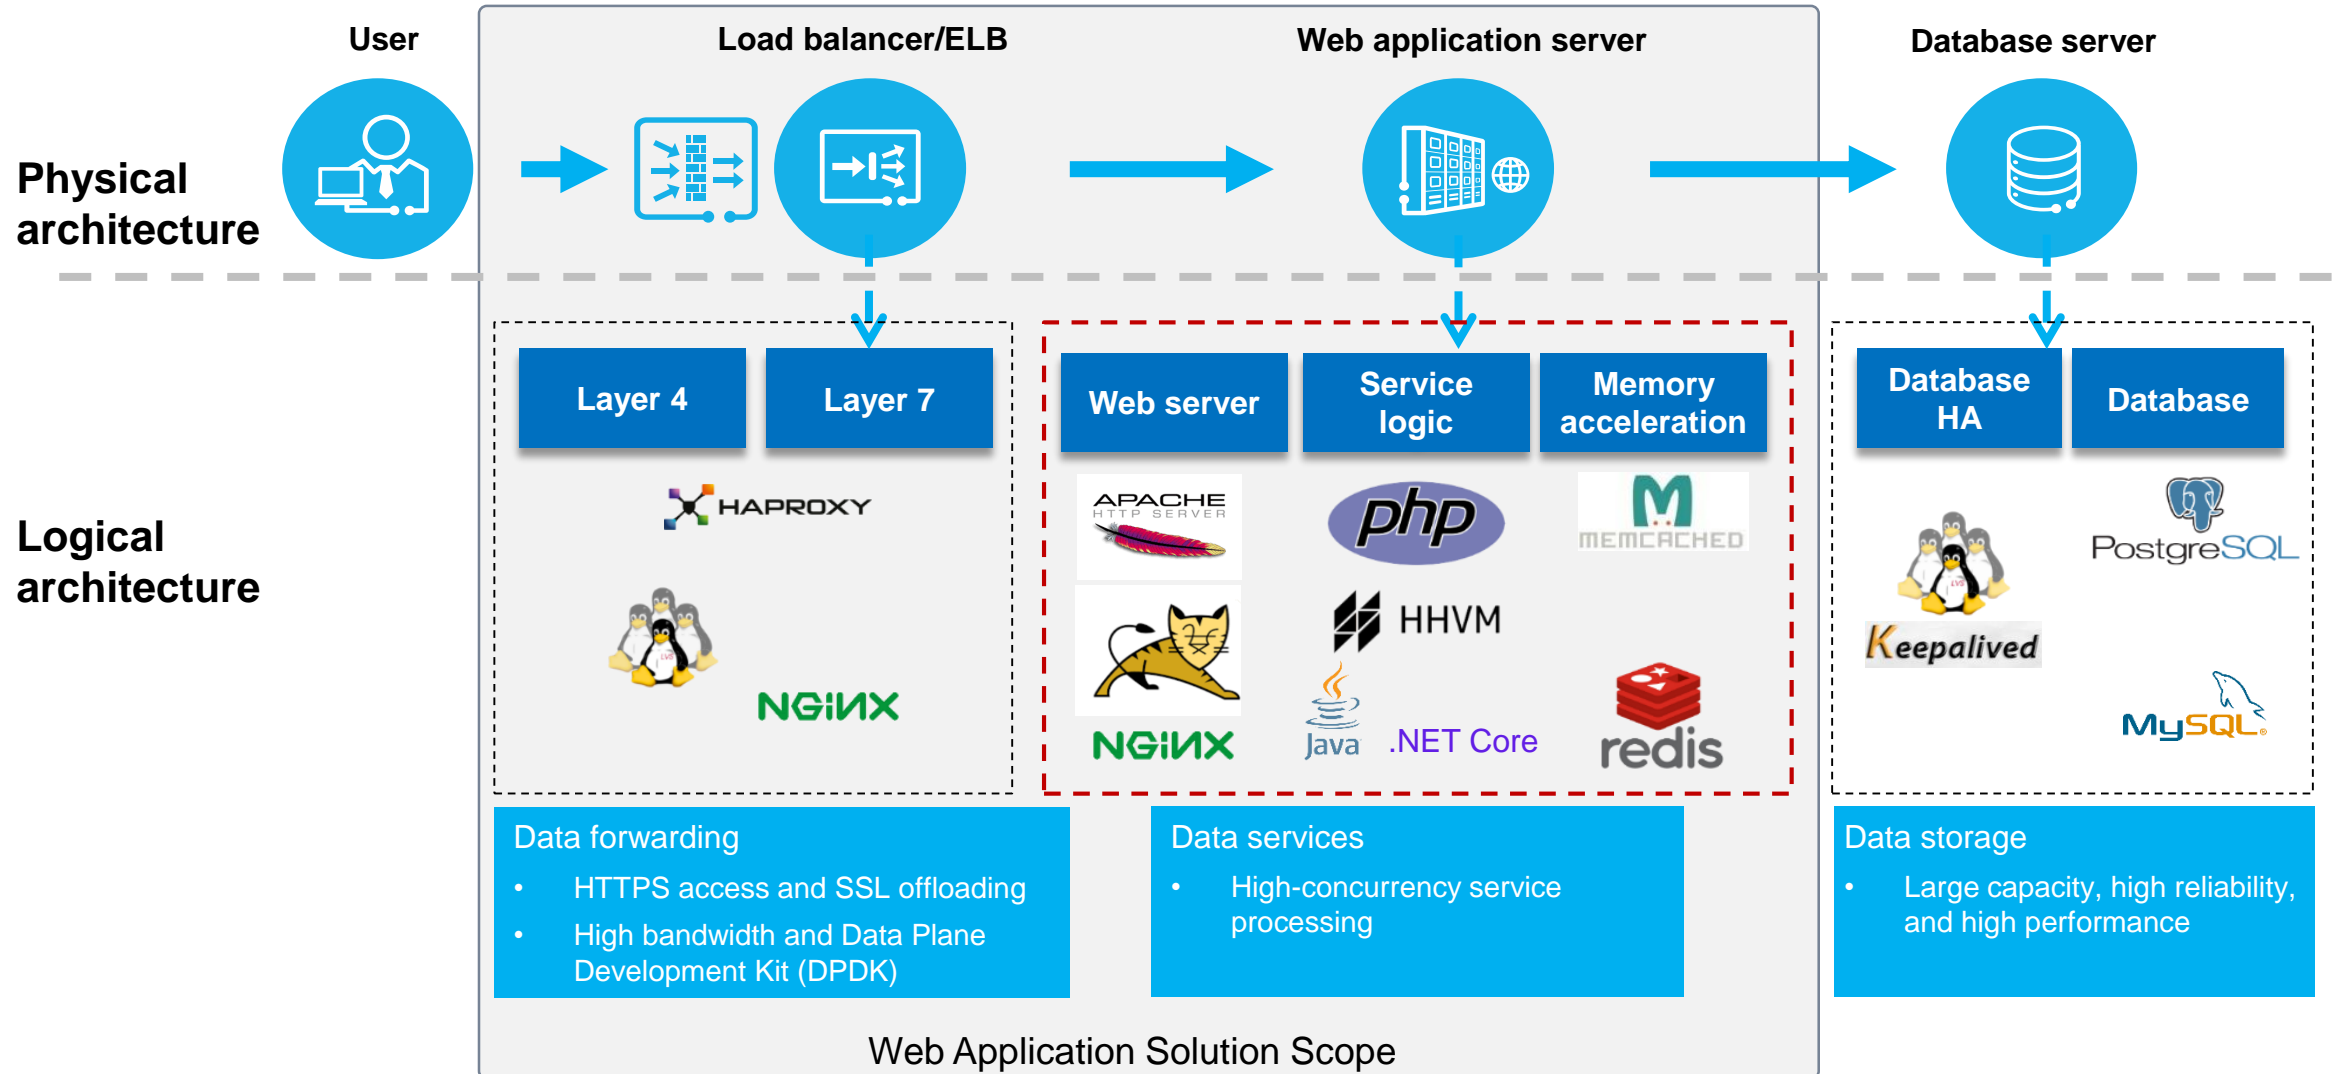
User

Load balancer/ELB

Web application server

Database server

Physical architecture

Logical architecture

Layer 4

Layer 7

HAPROXY

NGINX

Web server

Service logic

Memory acceleration

APACHE HTTP SERVER

php

MEMCACHED

HHVM

NGINX

Java

.NET Core

redis

Database HA

Database

PostgreSQL

Keepalived

MySQL

Data forwarding
• HTTPS access and SSL offloading
• High bandwidth and Data Plane Development Kit (DPDK)

Data services
• High-concurrency service processing

Data storage
• Large capacity, high reliability, and high performance

Web Application Solution Scope